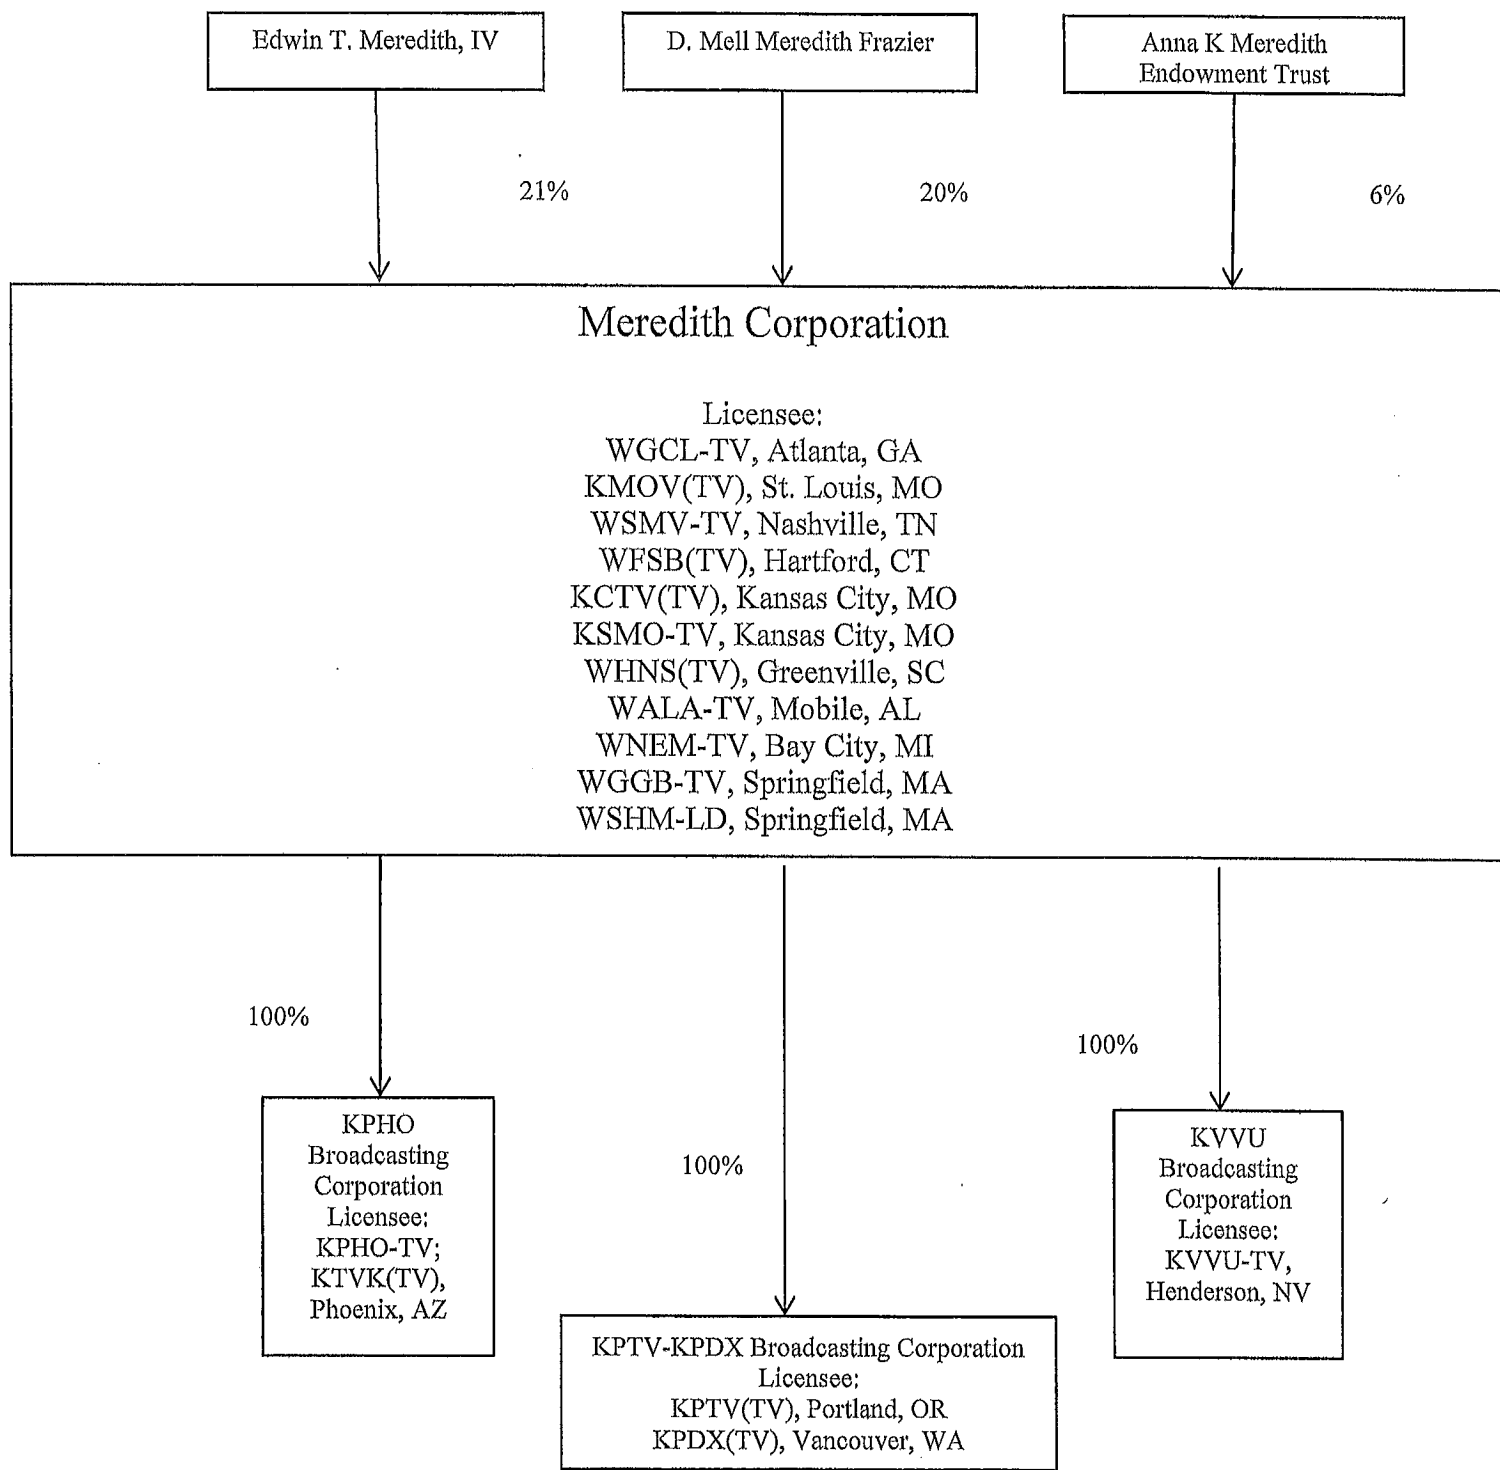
Edwin T. Meredith, IV

D. Mell Meredith Frazier

Anna K Meredith Endowment Trust

21%

20%

6%

Meredith Corporation

Licensee:
WGCL-TV, Atlanta, GA
KMOV(TV), St. Louis, MO
WSMV-TV, Nashville, TN
WFSB(TV), Hartford, CT
KCTV(TV), Kansas City, MO
KSMO-TV, Kansas City, MO
WHNS(TV), Greenville, SC
WALA-TV, Mobile, AL
WNEM-TV, Bay City, MI
WGGB-TV, Springfield, MA
WSHM-LD, Springfield, MA

100%

100%

100%

KPHO Broadcasting Corporation
Licensee:
KPHO-TV;
KTVK(TV),
Phoenix, AZ

KPTV-KPDX Broadcasting Corporation
Licensee:
KPTV(TV), Portland, OR
KPDX(TV), Vancouver, WA

KVVU Broadcasting Corporation
Licensee:
KVVU-TV,
Henderson, NV